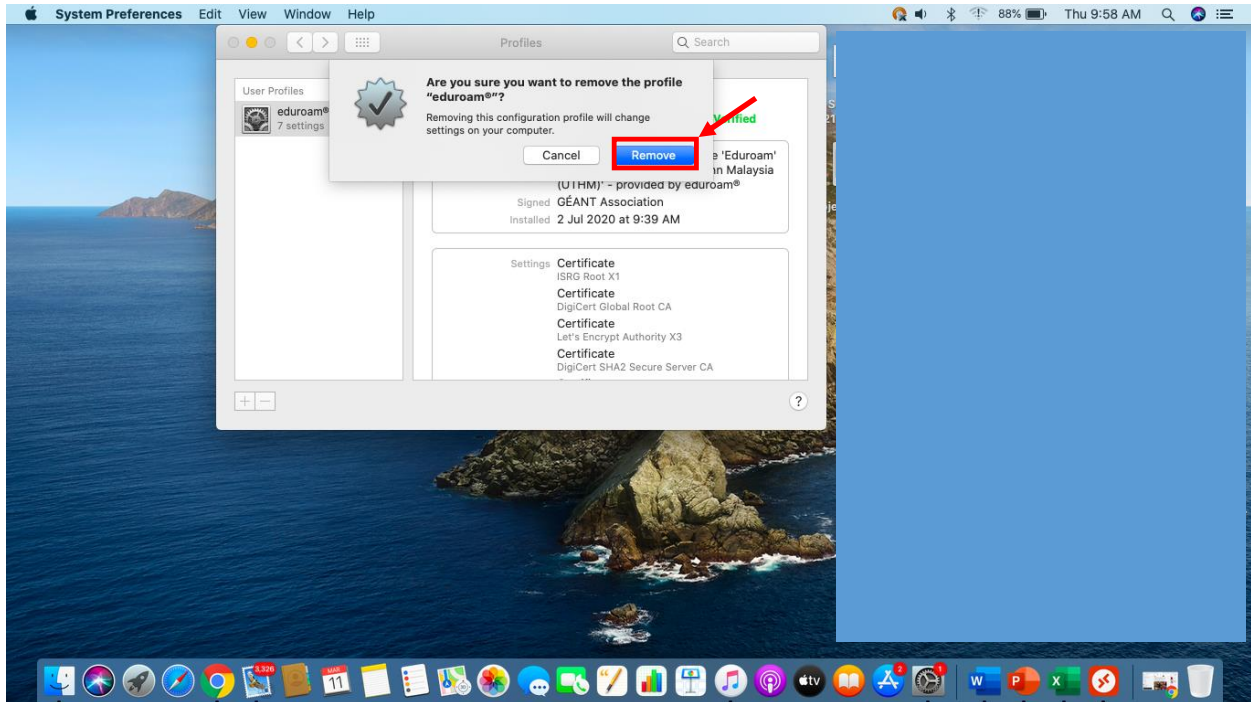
System Preferences Edit View Window Help

88% Thu 9:58 AM

Profiles

Search

User Profiles

eduroam®
7 settings

Are you sure you want to remove the profile "eduroam®"?

Removing this configuration profile will change settings on your computer.

Cancel

Remove

Verified

e 'Eduroam'
an Malaysia
(UTHM)' - provided by eduroam®

Signed GÉANT Association

Installed 2 Jul 2020 at 9:39 AM

Settings Certificate
ISRG Root X1
Certificate
DigiCert Global Root CA
Certificate
Let's Encrypt Authority X3
Certificate
DigiCert SHA2 Secure Server CA

+ −

?

3,326

MAR
11

2

1